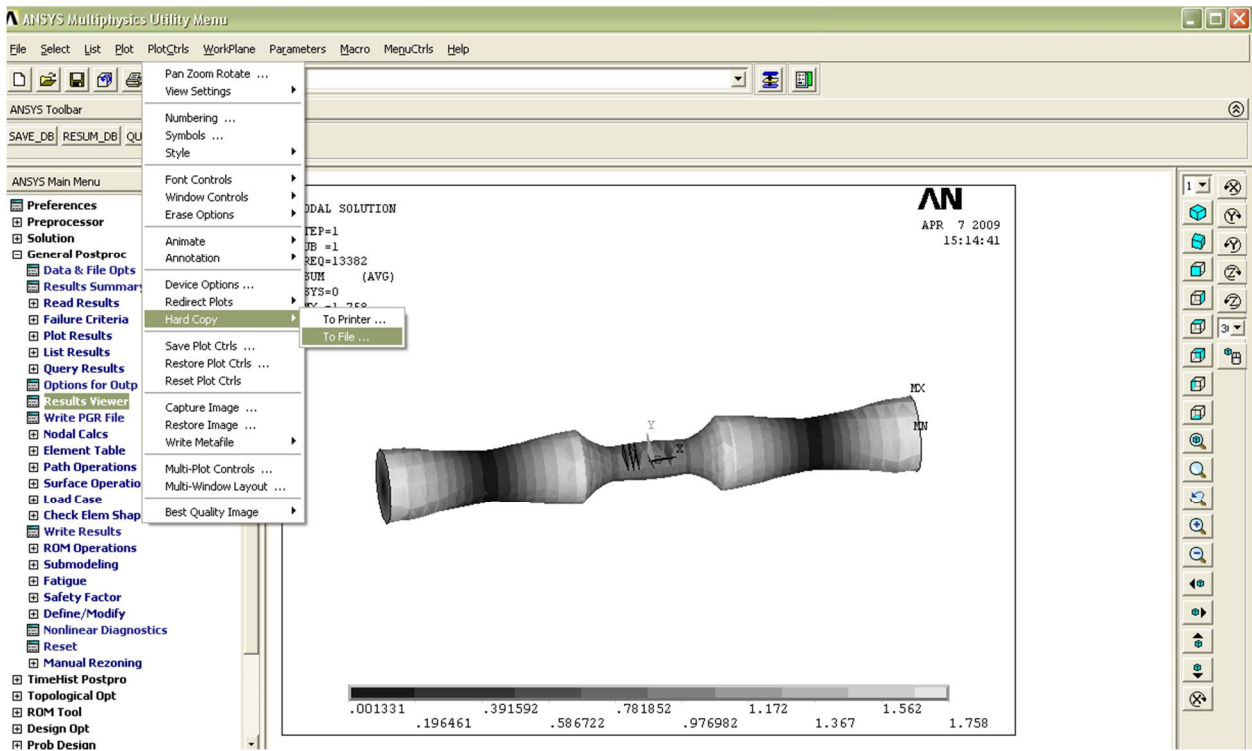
ANSYS Multiphysics Utility Menu

File Select List Plot PlotCtrls WorkPlane Parameters Macro MenuCtrls Help

ANSYS Toolbar

SAVE_DB RESUM_DB QU

ANSYS Main Menu

Preferences
Preprocessor
Solution
General Postproc
Data & File Opts
Results Summary
Read Results
Failure Criteria
Plot Results
List Results
Query Results
Options for Outp
Results Viewer
Write PGR File
Nodal Calcs
Element Table
Path Operations
Surface Operatio
Load Case
Check Elem Shap
Write Results
ROM Operations
Submodeling
Fatigue
Safety Factor
Define/Modify
Nonlinear Diagnostics
Reset
Manual Rezoning
TimeHist Postpro
Topological Opt
ROM Tool
Design Opt
Prob Design

Pan Zoom Rotate ...
View Settings
Numbering ...
Symbols ...
Style
Font Controls
Window Controls
Erase Options
Animate
Annotation
Device Options ...
Redirect Plots
Hard Copy
Save Plot Ctrls ...
Restore Plot Ctrls ...
Reset Plot Ctrls
Capture Image ...
Restore Image ...
Write Metafile
Multi-Plot Controls ...
Multi-Window Layout ...
Best Quality Image

To Printer ...
To File ...

ODAL SOLUTION
TEP=1
UB =1
REQ=13382
SUM (AVG)
SYS=0
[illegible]

AN
APR 7 2009
15:14:41

MX
MN
Y
X

.001331 .391592 .781852 1.172 1.562
.196461 .586722 .976982 1.367 1.758

1
3